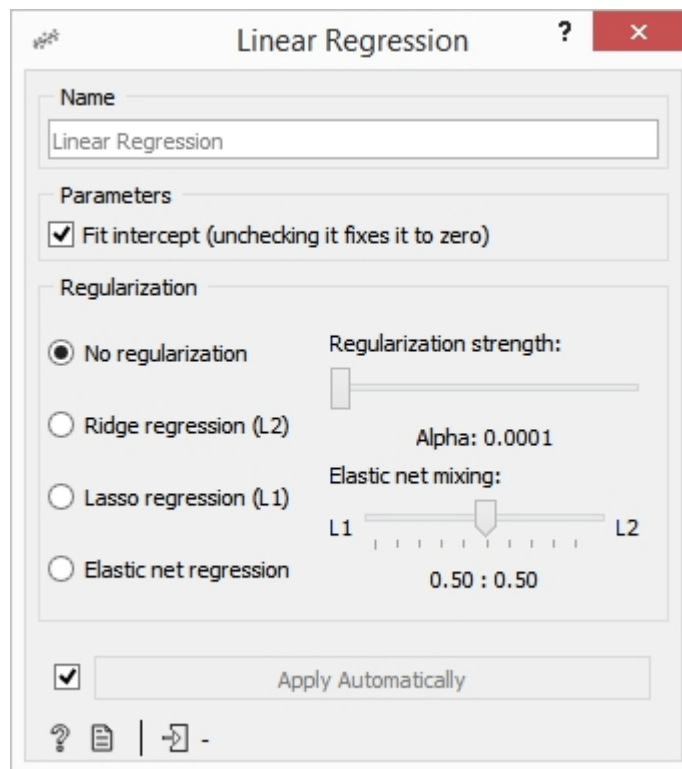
Linear Regression ? ×

Name

Linear Regression

Parameters

Fit intercept (unchecking it fixes it to zero)

Regularization

No regularization

Ridge regression (L2)

Lasso regression (L1)

Elastic net regression

Regularization strength:

Alpha: 0.0001

Elastic net mixing:

L1 L2

0.50 : 0.50

Apply Automatically

-